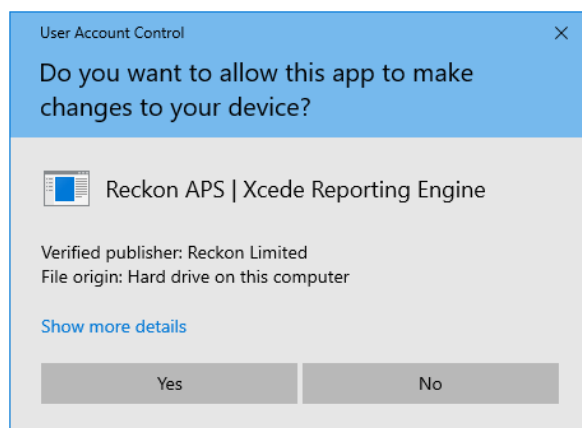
User Account Control

×

Do you want to allow this app to make changes to your device?

Reckon APS | Xcede Reporting Engine

Verified publisher: Reckon Limited
File origin: Hard drive on this computer

Show more details

Yes

No